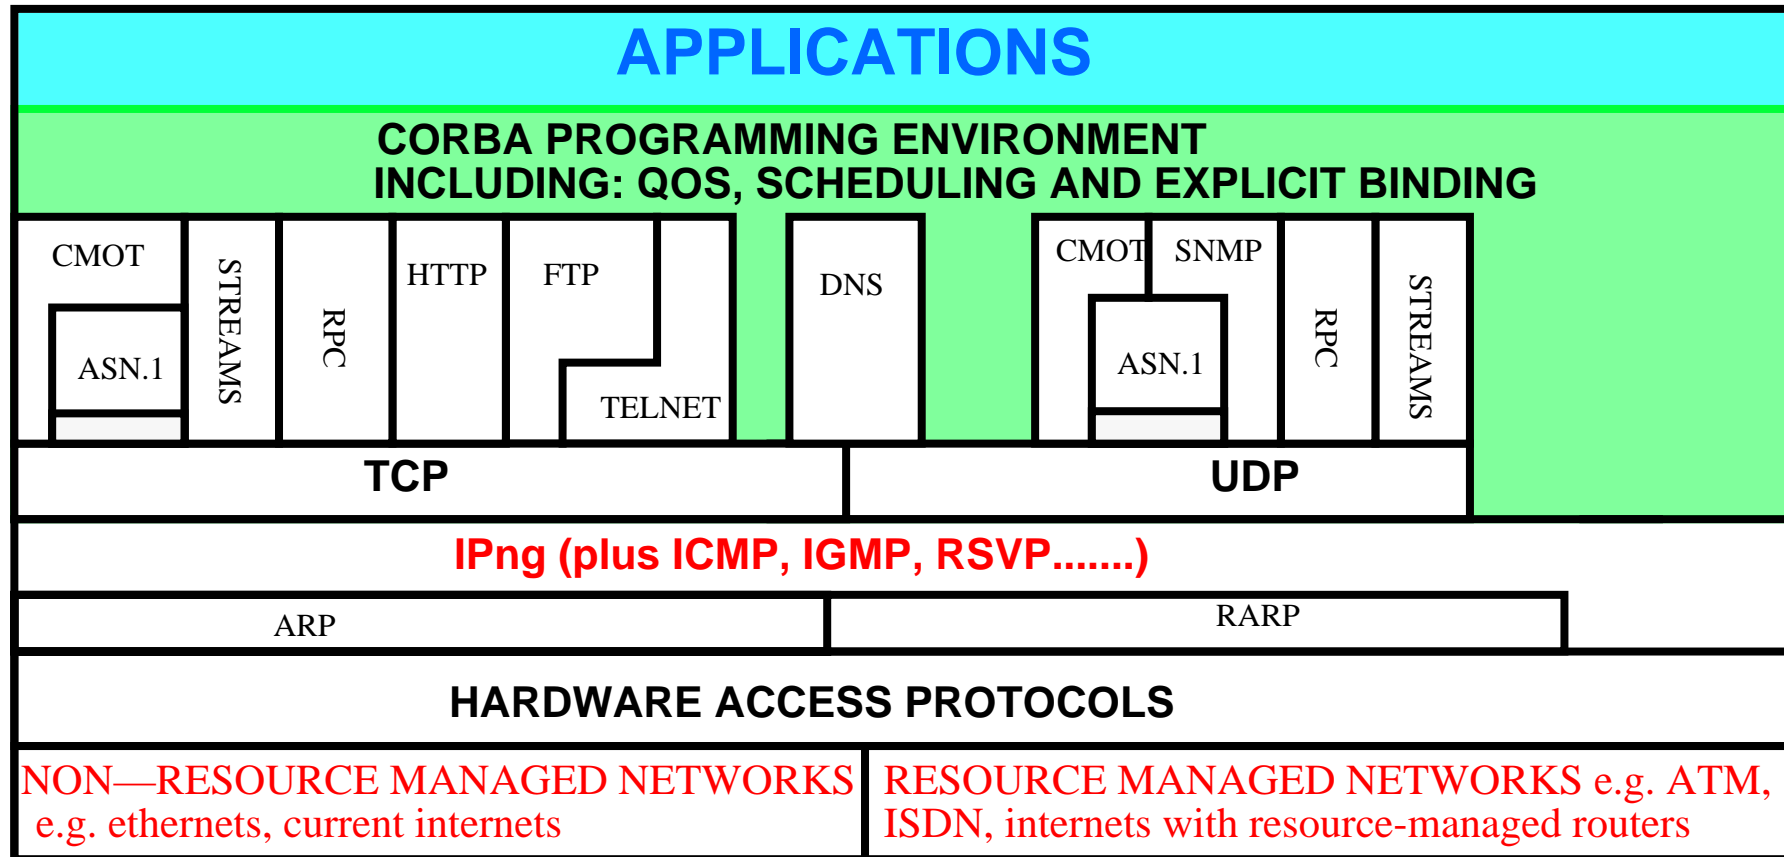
APPLICATIONS

CORBA PROGRAMMING ENVIRONMENT
INCLUDING: QOS, SCHEDULING AND EXPLICIT BINDING

CMOT
ASN.1
STREAMS
RPC
HTTP
FTP
TELNET
DNS
CMOT
SNMP
ASN.1
RPC
STREAMS

TCP
UDP

IPng (plus ICMP, IGMP, RSVP.......)

ARP
RARP

HARDWARE ACCESS PROTOCOLS

NON—RESOURCE MANAGED NETWORKS e.g. ethernets, current internets

RESOURCE MANAGED NETWORKS e.g. ATM, ISDN, internets with resource-managed routers